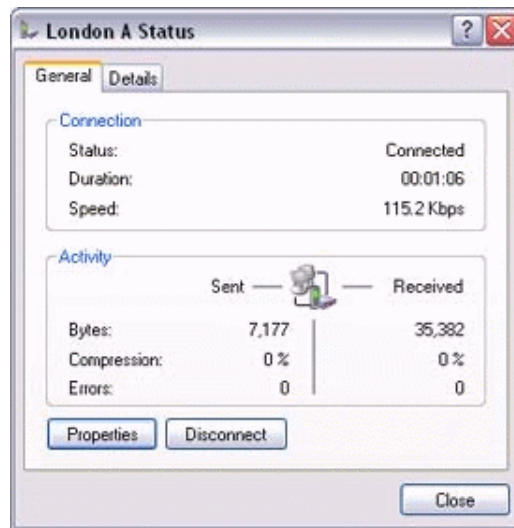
London A Status

?

General | Details

Connection

Status: Connected
Duration: 00:01:06
Speed: 115.2 Kbps

Activity

| | Sent | Received |
|---|---|---|
| Bytes: | 7,177 | 35,382 |
| Compression: | 0 % | 0 % |
| Errors: | 0 | 0 |

Properties | Disconnect

Close